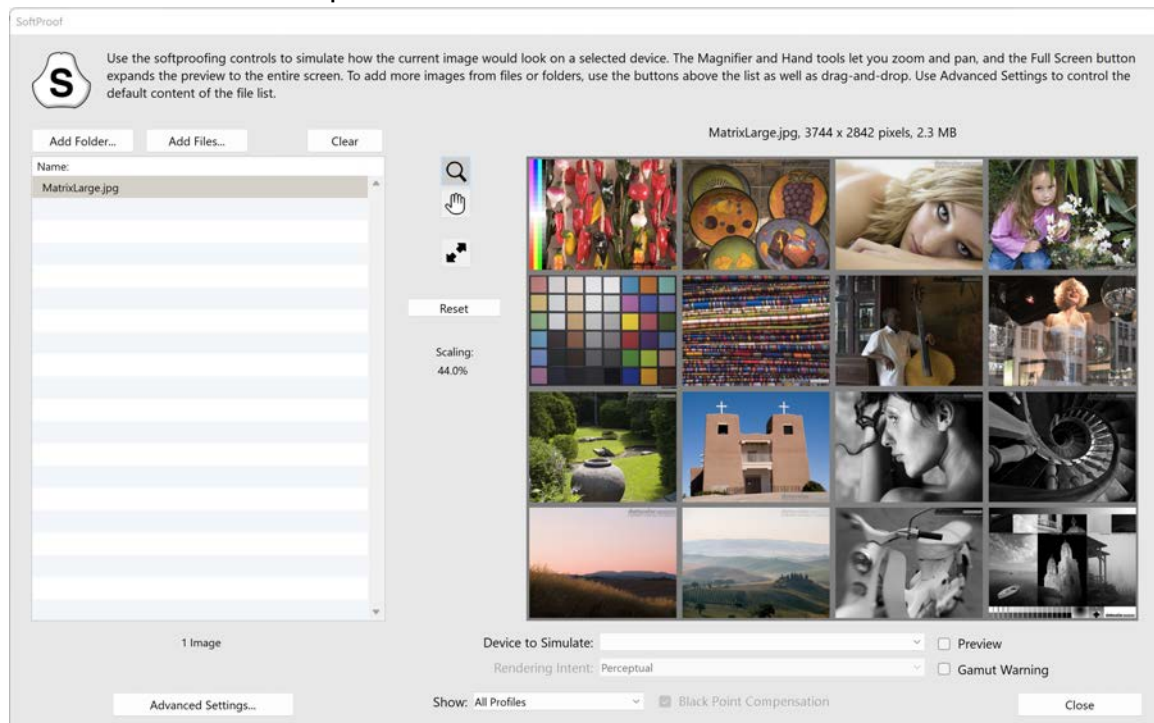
SoftProof

S

Use the softproofing controls to simulate how the current image would look on a selected device. The Magnifier and Hand tools let you zoom and pan, and the Full Screen button expands the preview to the entire screen. To add more images from files or folders, use the buttons above the list as well as drag-and-drop. Use Advanced Settings to control the default content of the file list.

Add Folder... Add Files... Clear

Name:
MatrixLarge.jpg

1 Image

Advanced Settings...

Reset

Scaling:
44.0%

MatrixLarge.jpg, 3744 x 2842 pixels, 2.3 MB

Device to Simulate:
Rendering Intent: Perceptual
Show: All Profiles
Black Point Compensation

Preview
Gamut Warning

Close